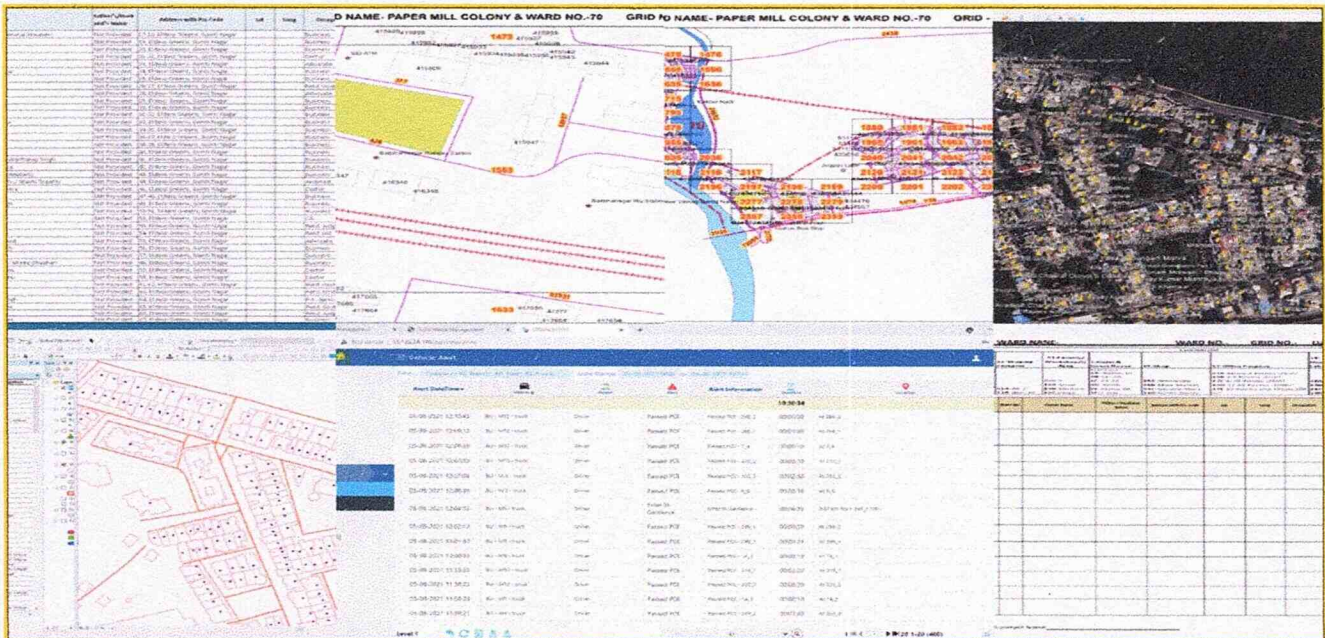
Address with Pin Code

D NAME- PAPER MILL COLONY & WARD NO.-70 GRID N

D NAME- PAPER MILL COLONY & WARD NO.-70 GRID -

1473

1563

1633

Alert Date/Time

Alert Information

Passed POI

WARD NAME: WARD NO. GRID NO.

Level 1